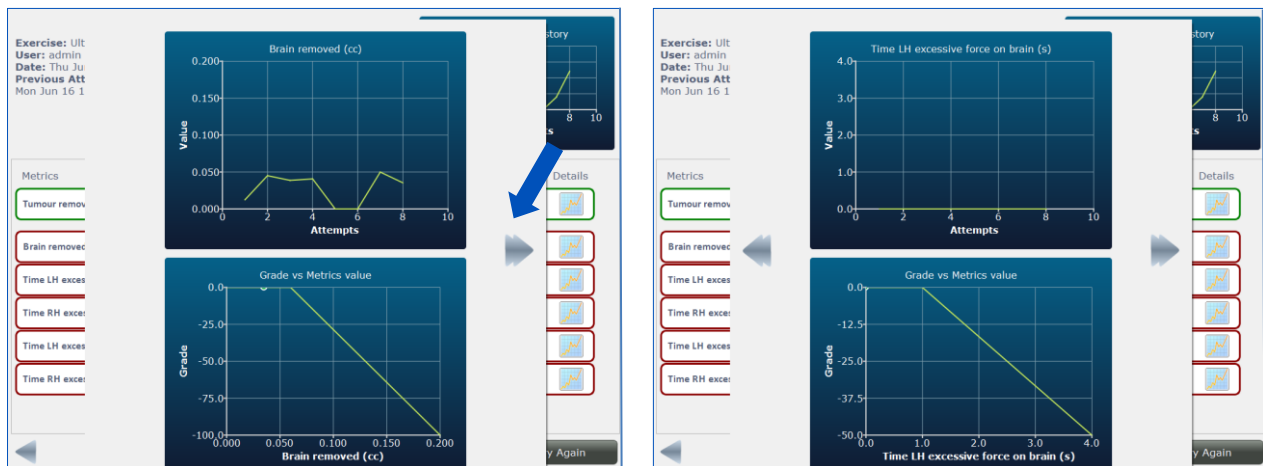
Exercise: Ult
User: admin
Date: Thu Ju
Previous Att
Mon Jun 16 1

story

8 10

Metrics
Tumour remov
Brain removed
Time LH exces
Time RH exces
Time LH exces
Time RH exces

Details

Brain removed (cc)

| Value | |
|---|---|
| 0.200 | |
| 0.150 | |
| 0.100 | |
| 0.050 | |
| 0.000 | |

0 2 4 6 8 10
Attempts

Grade vs Metrics value

Grade
0.0
-25.0
-50.0
-75.0
-100.0
0.000 0.050 0.100 0.150 0.200
Brain removed (cc)

y Again

Exercise: Ult
User: admin
Date: Thu Ju
Previous Att
Mon Jun 16 1

story

8 10

Metrics
Tumour remov
Brain remove
Time LH exce
Time RH exce
Time LH exce
Time RH exce

Details

Time LH excessive force on brain (s)

Value
4.0
3.0
2.0
1.0
0.0
0 2 4 6 8 10
Attempts

Grade vs Metrics value

Grade
0.0
-12.5
-25.0
-37.5
-50.0
0.0 1.0 2.0 3.0 4.0
Time LH excessive force on brain (s)

y Again